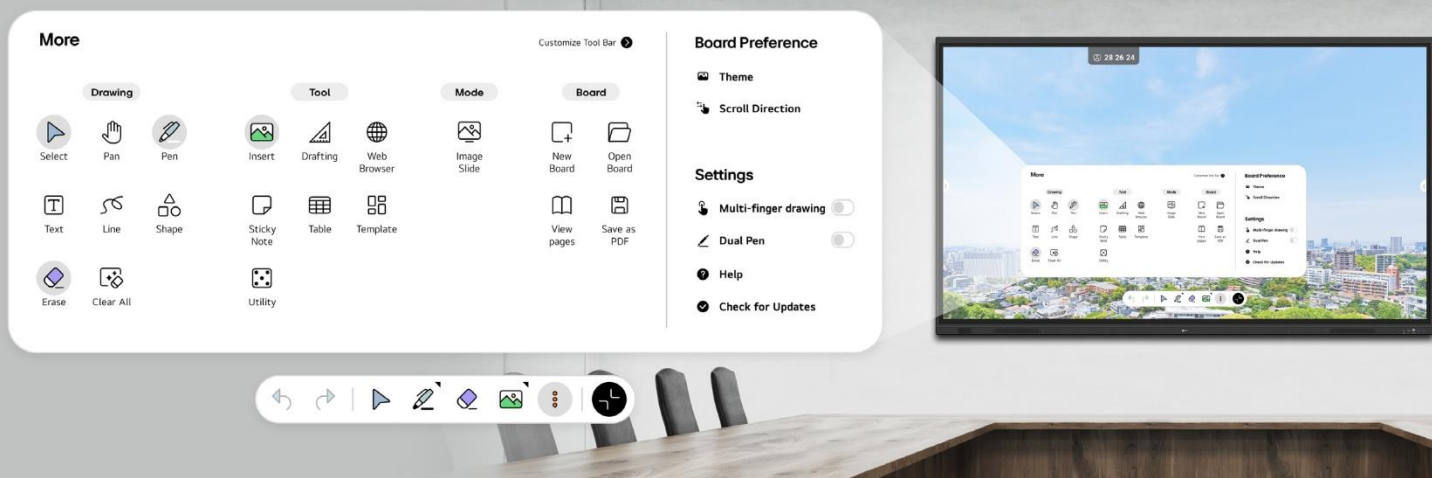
More

Customize Tool Bar

Drawing

Select
Pan
Pen
Text
Line
Shape
Erase
Clear All

Tool

Insert
Drafting
Web Browser
Sticky Note
Table
Template
Utility

Mode

Image Slide

Board

New Board
Open Board
View pages
Save as PDF

Board Preference

Theme
Scroll Direction

Settings

Multi-finger drawing
Dual Pen
Help
Check for Updates

28 26 24